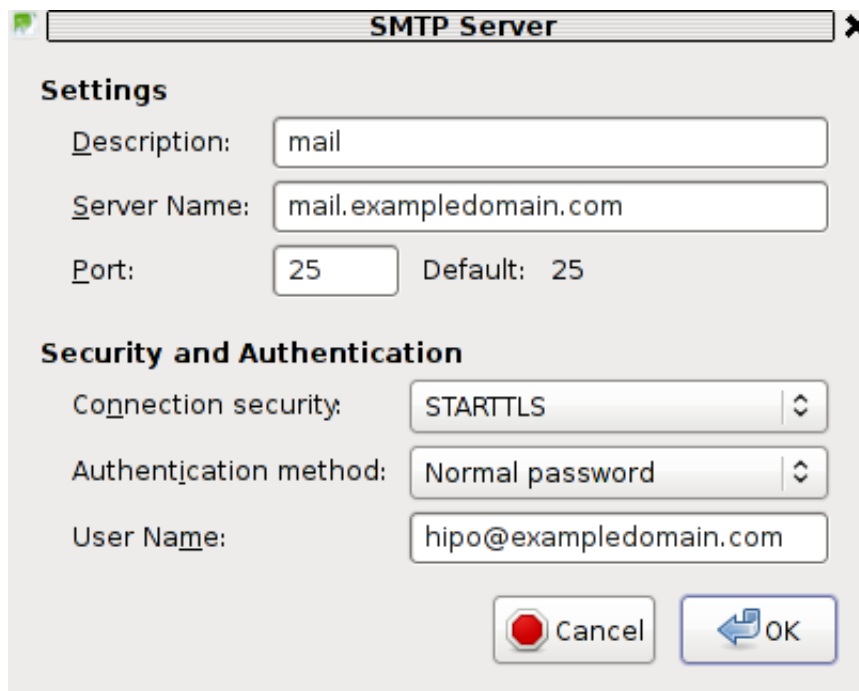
SMTP Server

Settings

Description: mail

Server Name: mail.exampledomain.com

Port: 25 Default: 25

Security and Authentication

Connection security: STARTTLS

Authentication method: Normal password

User Name: hipo@exampledomain.com

Cancel

OK